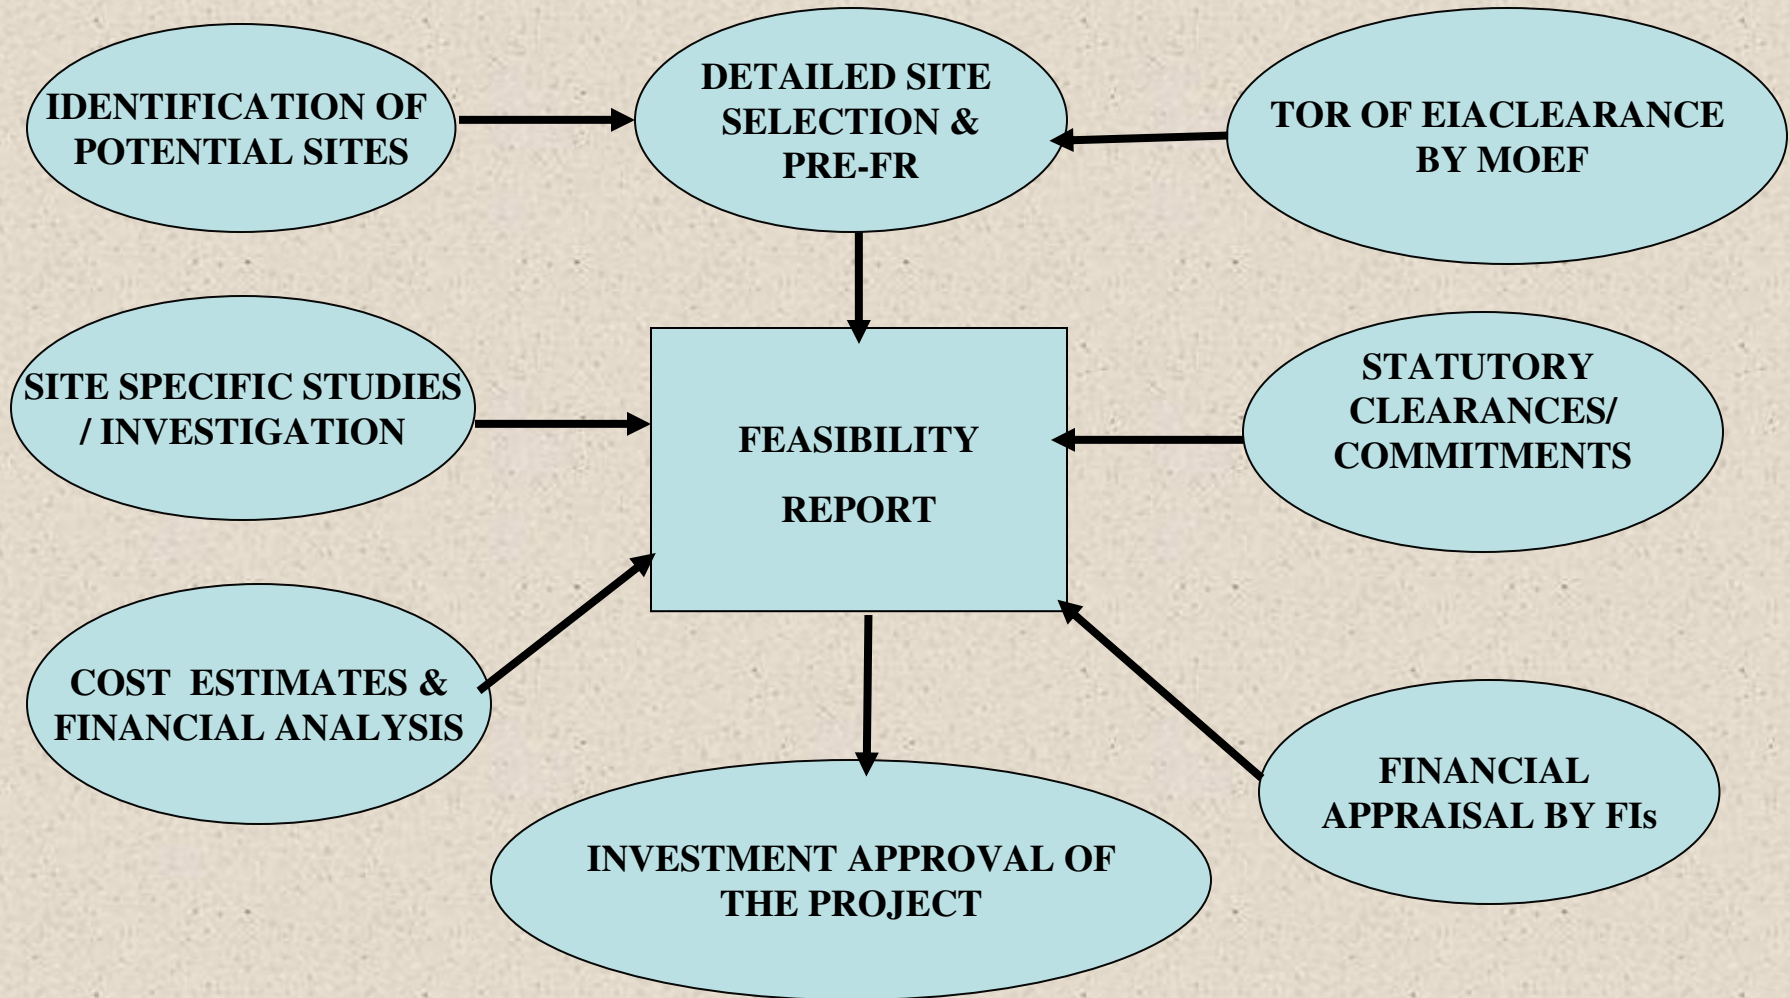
IDENTIFICATION OF POTENTIAL SITES

DETAILED SITE SELECTION & PRE-FR

TOR OF EIACLEARANCE BY MOEF

SITE SPECIFIC STUDIES / INVESTIGATION

FEASIBILITY

REPORT

STATUTORY CLEARANCES/ COMMITMENTS

COST ESTIMATES & FINANCIAL ANALYSIS

FINANCIAL APPRAISAL BY FIs

INVESTMENT APPROVAL OF THE PROJECT